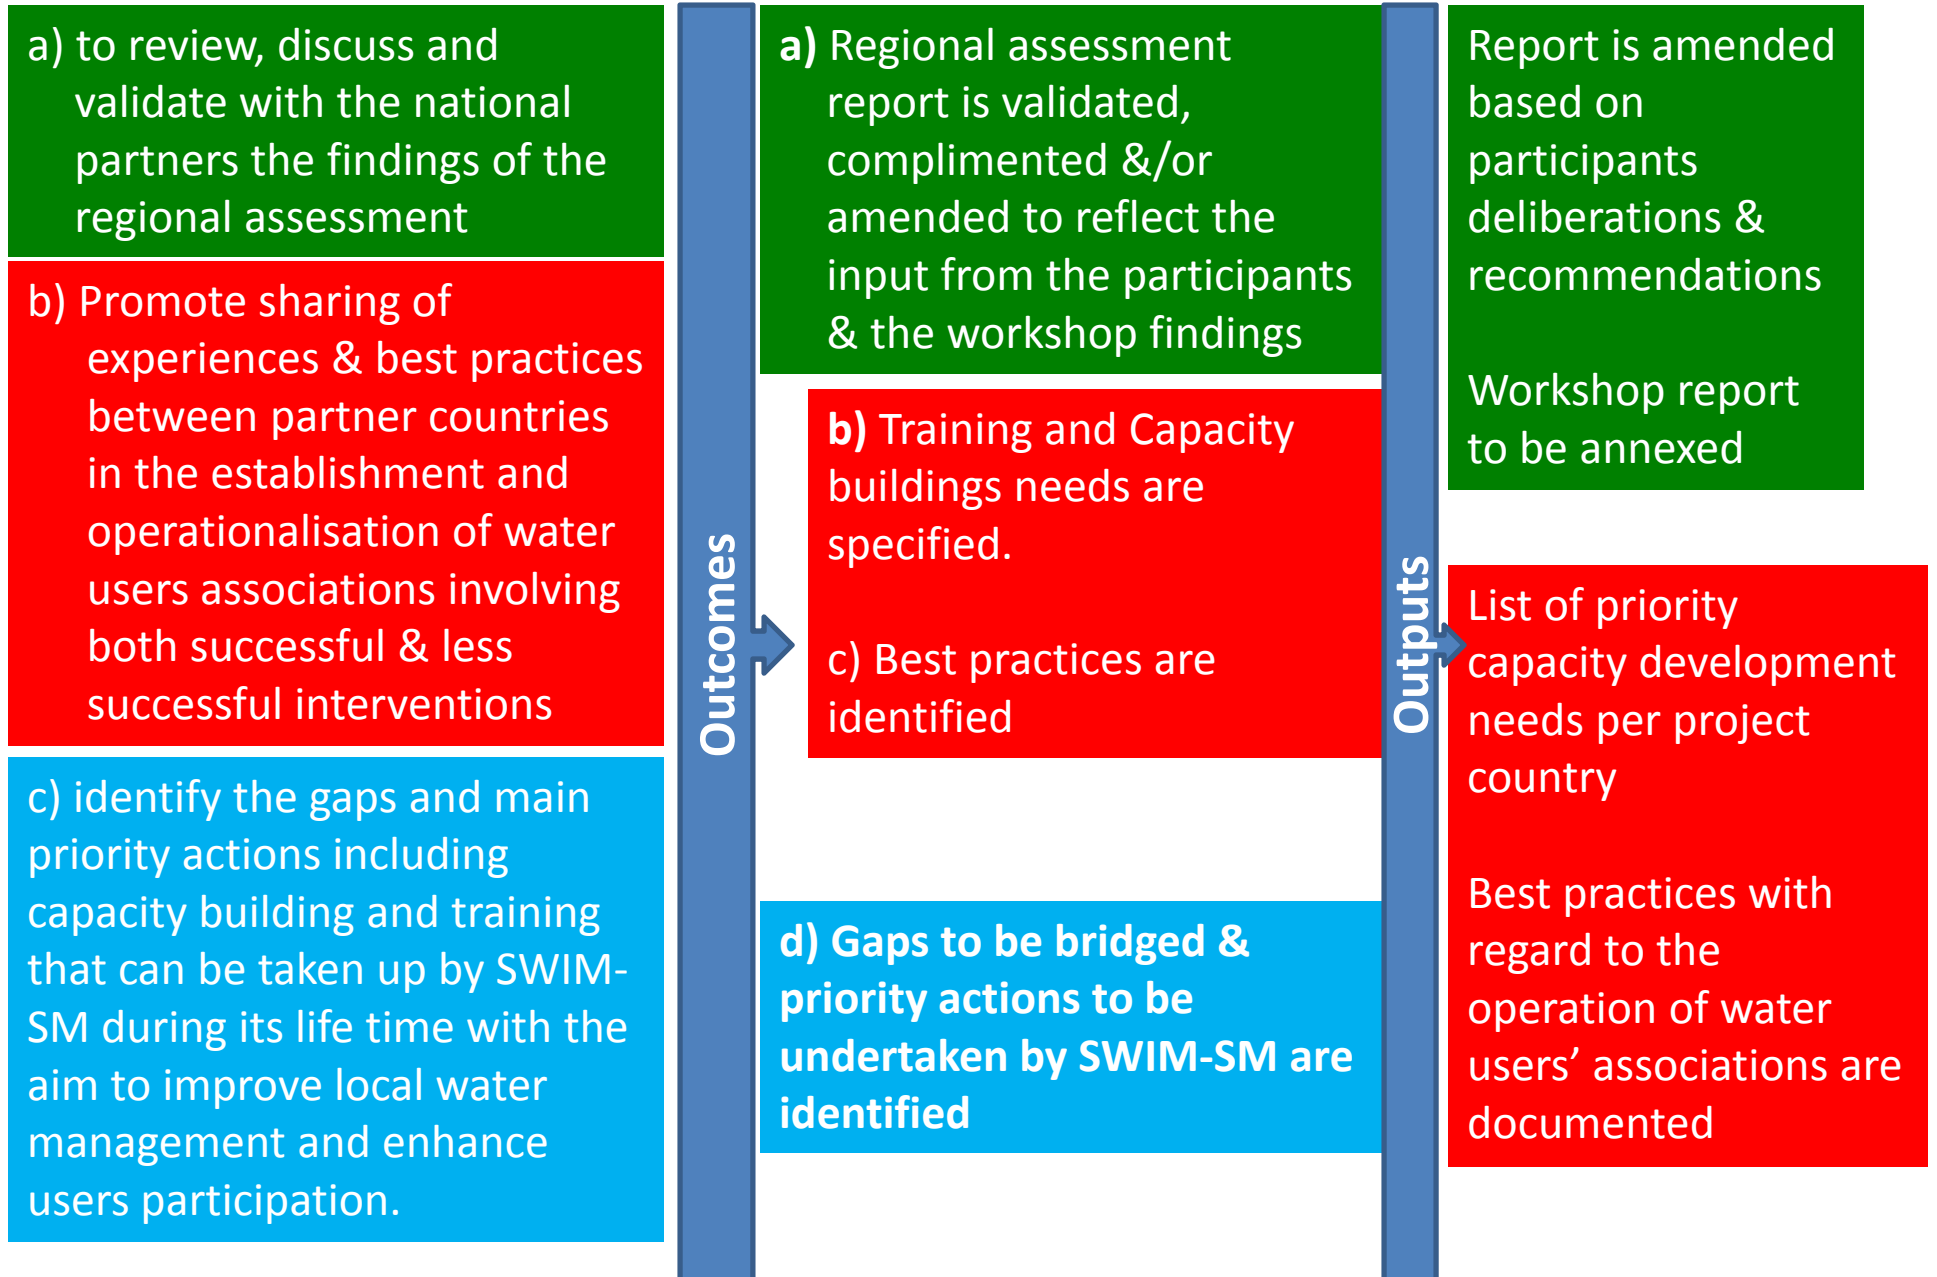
a) to review, discuss and validate with the national partners the findings of the regional assessment

b) Promote sharing of experiences & best practices between partner countries in the establishment and operationalisation of water users associations involving both successful & less successful interventions

c) identify the gaps and main priority actions including capacity building and training that can be taken up by SWIM-SM during its life time with the aim to improve local water management and enhance users participation.

Outcomes

a) Regional assessment report is validated, complimented &/or amended to reflect the input from the participants & the workshop findings

b) Training and Capacity buildings needs are specified.

c) Best practices are identified

d) Gaps to be bridged & priority actions to be undertaken by SWIM-SM are identified

Outputs

Report is amended based on participants deliberations & recommendations

Workshop report to be annexed

List of priority capacity development needs per project country

Best practices with regard to the operation of water users' associations are documented